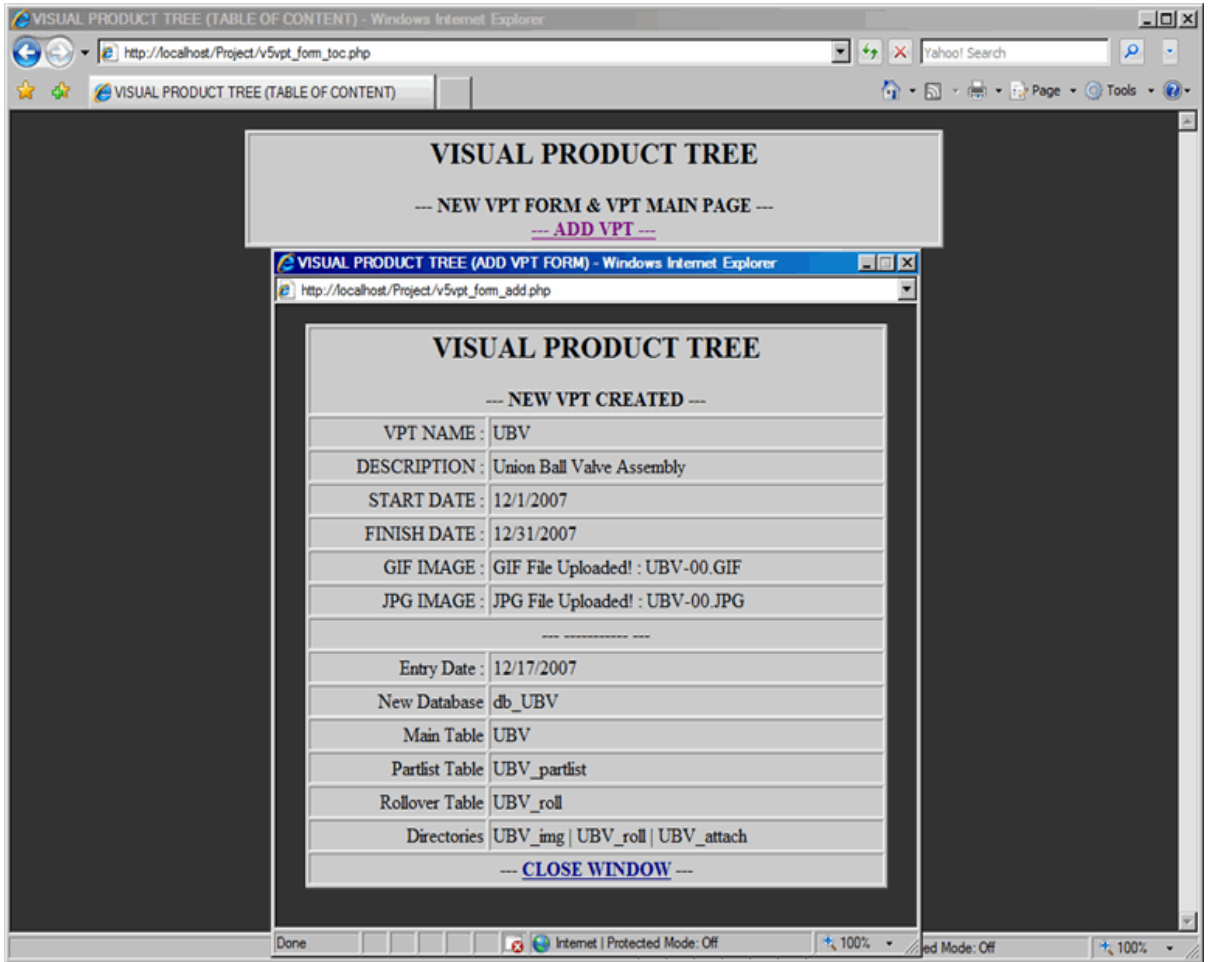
VISUAL PRODUCT TREE (TABLE OF CONTENT) - Windows Internet Explorer

http://localhost/Project/v5vpt_form_toc.php

Yahoo! Search

VISUAL PRODUCT TREE (TABLE OF CONTENT)

Page · Tools ·

VISUAL PRODUCT TREE

--- NEW VPT FORM & VPT MAIN PAGE ---

--- ADD VPT ---

VISUAL PRODUCT TREE (ADD VPT FORM) - Windows Internet Explorer

http://localhost/Project/v5vpt_form_add.php

VISUAL PRODUCT TREE

--- NEW VPT CREATED ---

| | |
|---|---|
| VPT NAME : | UBV |
| DESCRIPTION : | Union Ball Valve Assembly |
| START DATE : | 12/1/2007 |
| FINISH DATE : | 12/31/2007 |
| GIF IMAGE : | GIF File Uploaded! : UBV-00.GIF |
| JPG IMAGE : | JPG File Uploaded! : UBV-00.JPG |
| --- ----------- --- | |
| Entry Date : | 12/17/2007 |
| New Database | db_UBV |
| Main Table | UBV |
| Partlist Table | UBV_partlist |
| Rollover Table | UBV_roll |
| Directories | UBV_img \| UBV_roll \| UBV_attach |
| --- CLOSE WINDOW --- | |

Done

Internet | Protected Mode: Off

100%

ed Mode: Off

100%